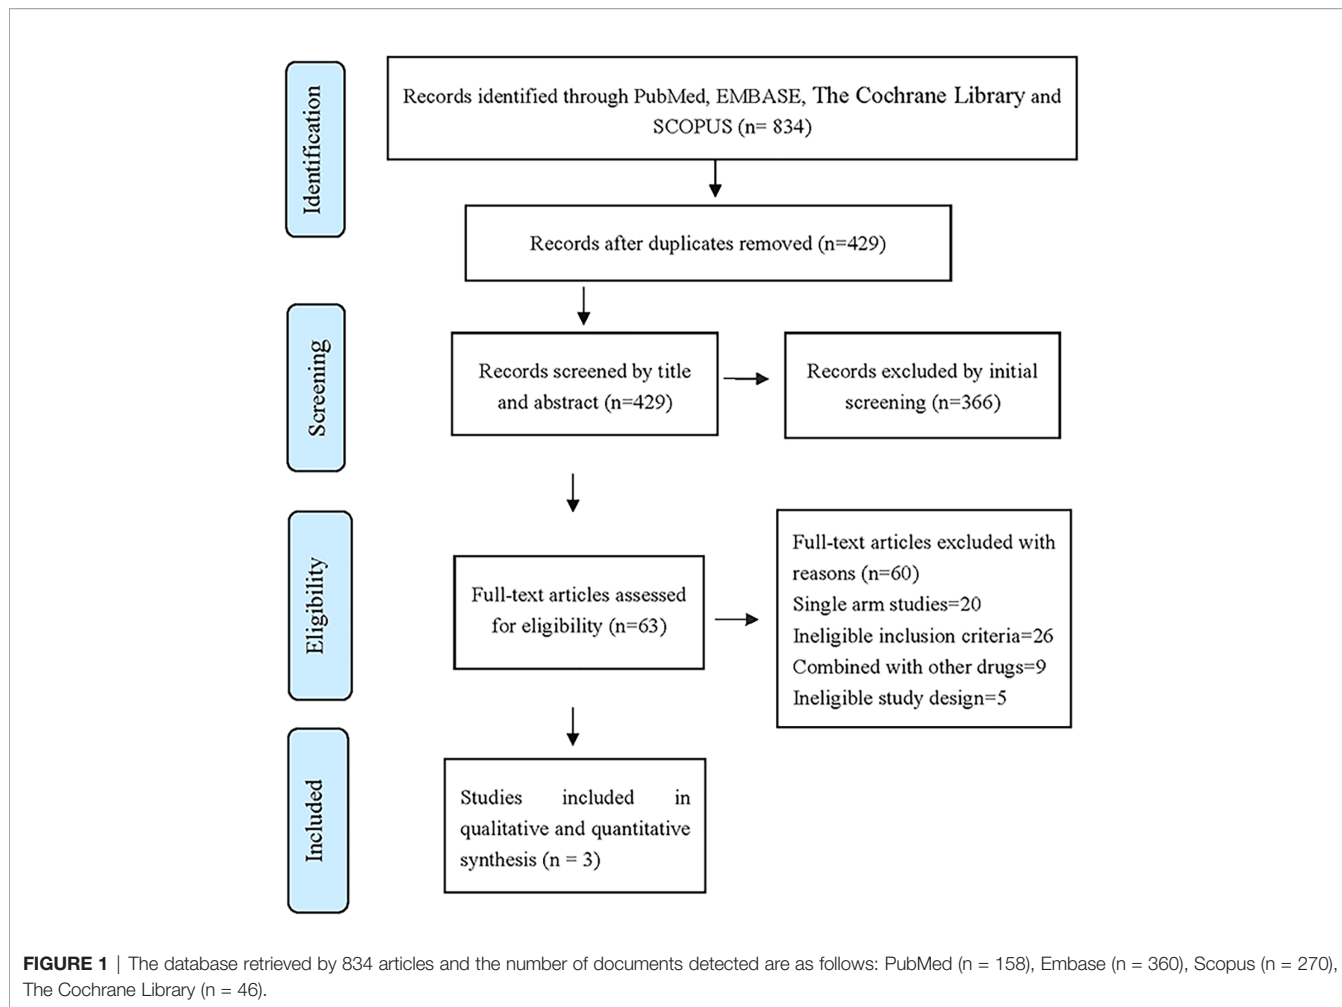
Identification

Records identified through PubMed, EMBASE, The Cochrane Library and SCOPUS (n= 834)

Records after duplicates removed (n=429)

Screening

Records screened by title and abstract (n=429)

Records excluded by initial screening (n=366)

Eligibility

Full-text articles assessed for eligibility (n=63)

Full-text articles excluded with reasons (n=60)
Single arm studies=20
Ineligible inclusion criteria=26
Combined with other drugs=9
Ineligible study design=5

Included

Studies included in qualitative and quantitative synthesis (n = 3)

FIGURE 1 | The database retrieved by 834 articles and the number of documents detected are as follows: PubMed (n = 158), Embase (n = 360), Scopus (n = 270), The Cochrane Library (n = 46).